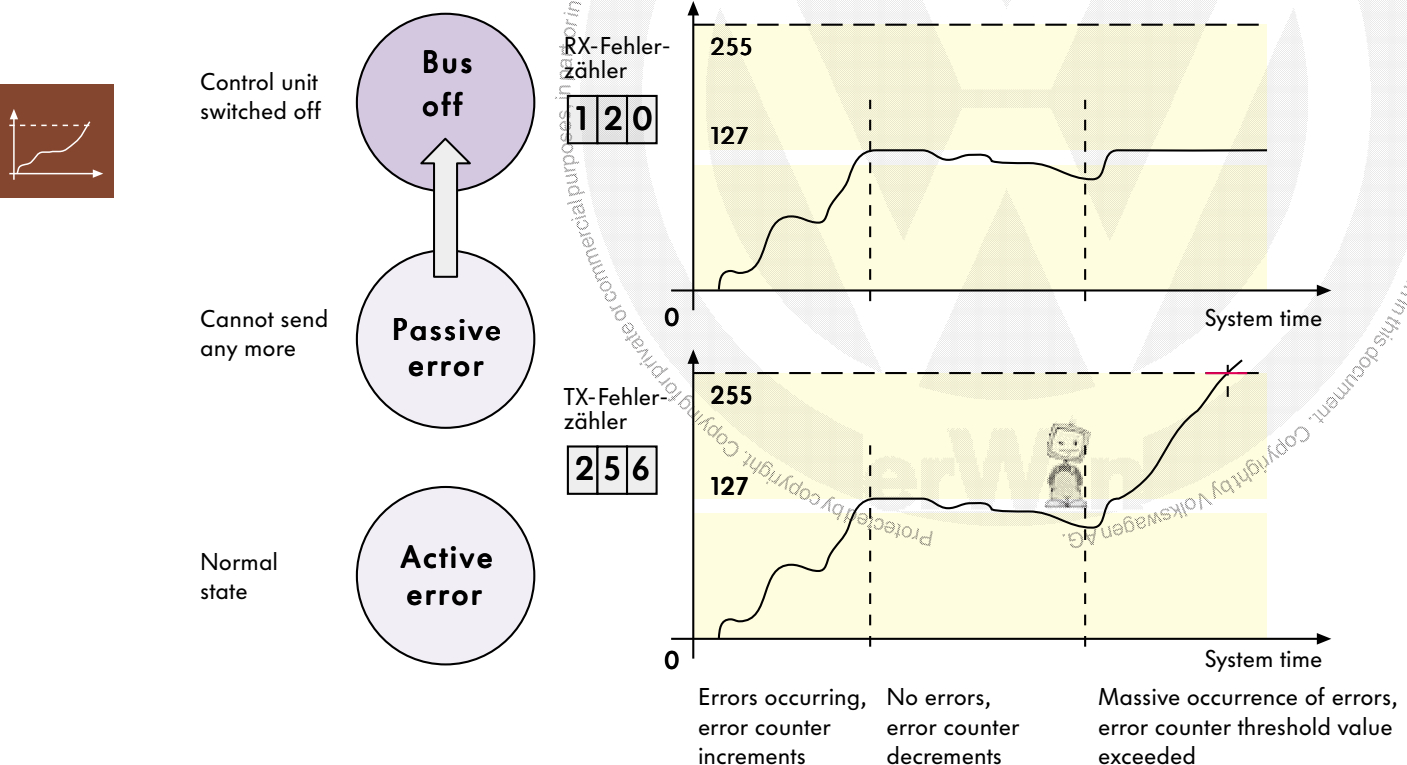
Control unit switched off

Bus off

Cannot send any more

Passive error

Normal state

Active error

RX-Fehler-zähler

1 2 0

255

127

0

System time

TX-Fehler-zähler

2 5 6

255

127

0

System time

Errors occurring, error counter increments

No errors, error counter decrements

Massive occurrence of errors, error counter threshold value exceeded

Protected by copyright. Copying for private or commercial purposes, in part or in whole, is not permitted unless authorised by Volkswagen AG. Volkswagen AG does not guarantee or accept any liability with respect to the correctness of information in this document. Copyright by Volkswagen AG.